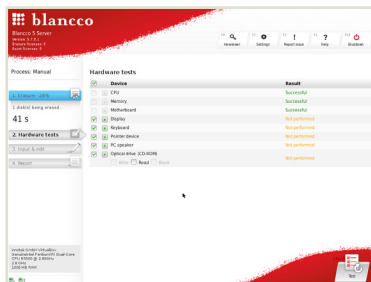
blancco

Blancco 5 Server
Version 5.7.9.1
Erasure licenses: 9
Asset licenses: 9

Hardware | Settings | Report issue | Help | Shutdown

Process: Manual

1. Erasure - 29%

1 disk(s) being erased

41 s

2. Hardware tests

3. Input & edit

4. Report

Hardware tests

| | | Device | Result |
|---|---|---|---|
| | | CPU | Successful |
| | | Memory | Successful |
| | | Motherboard | Successful |
| | | Display | Not performed |
| | | Keyboard | Not performed |
| | | Pointer device | Not performed |
| | | PC speaker | Not performed |
| | | Optical drive (CD-ROM) | Not performed |

Write Read Blank

innotek GmbH VirtualBox
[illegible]
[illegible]
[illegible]
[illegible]

Test